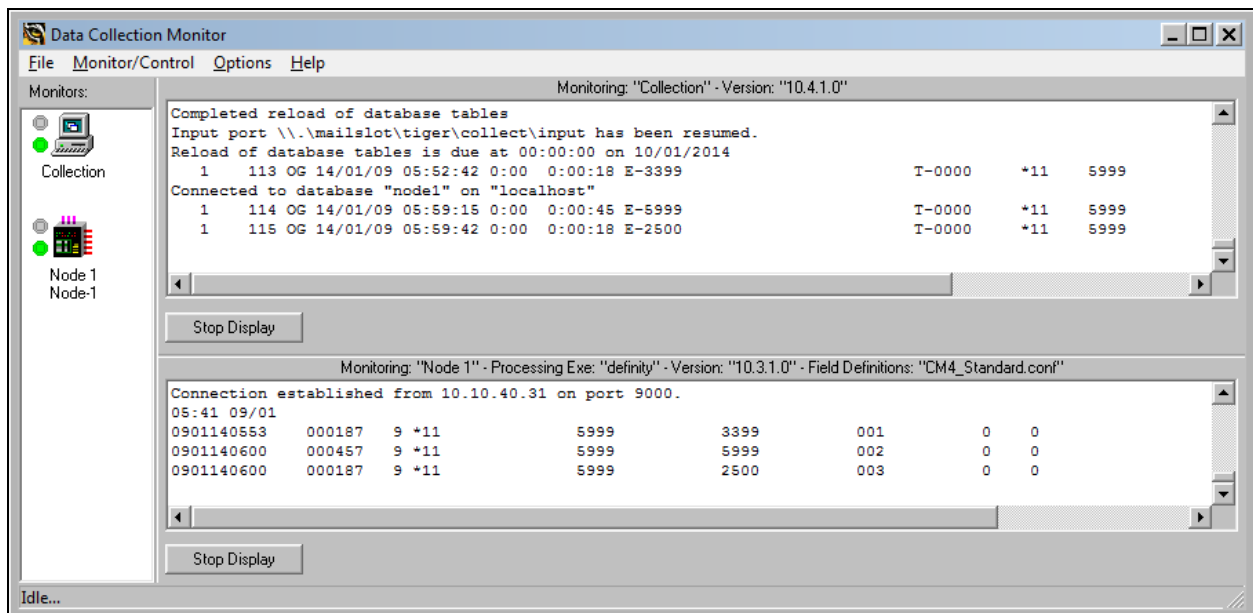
Data Collection Monitor

File Monitor/Control Options Help

Monitors:

Collection

Node 1
Node-1

Monitoring: "Collection" - Version: "10.4.1.0"

Completed reload of database tables
Input port \\.\mailslot\tiger\collect\input has been resumed.
Reload of database tables is due at 00:00:00 on 10/01/2014
1 113 OG 14/01/09 05:52:42 0:00 0:00:18 E-3399 T-0000 *11 5999
Connected to database "node1" on "localhost"
1 114 OG 14/01/09 05:59:15 0:00 0:00:45 E-5999 T-0000 *11 5999
1 115 OG 14/01/09 05:59:42 0:00 0:00:18 E-2500 T-0000 *11 5999

Stop Display

Monitoring: "Node 1" - Processing Exe: "definity" - Version: "10.3.1.0" - Field Definitions: "CM4_Standard.conf"

Connection established from 10.10.40.31 on port 9000.
05:41 09/01
0901140553 000187 9 *11 5999 3399 001 0 0
0901140600 000457 9 *11 5999 5999 002 0 0
0901140600 000187 9 *11 5999 2500 003 0 0

Stop Display

Idle...